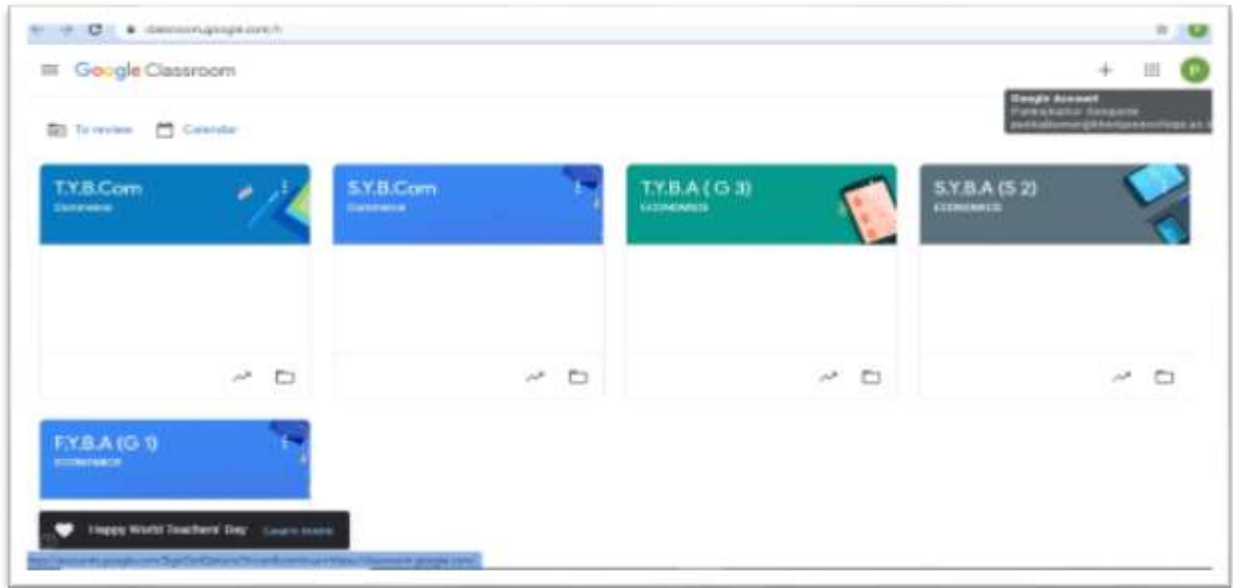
classroom.google.com/h

Google Classroom

Google Account
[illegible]
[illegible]

To review Calendar

T.Y.B.Com
Commerce

S.Y.B.Com
Commerce

T.Y.B.A ( G 3)
ECONOMICS

S.Y.B.A (S 2)
ECONOMICS

F.Y.B.A (G 1)
ECONOMICS

Happy World Teachers' Day Learn more

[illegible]